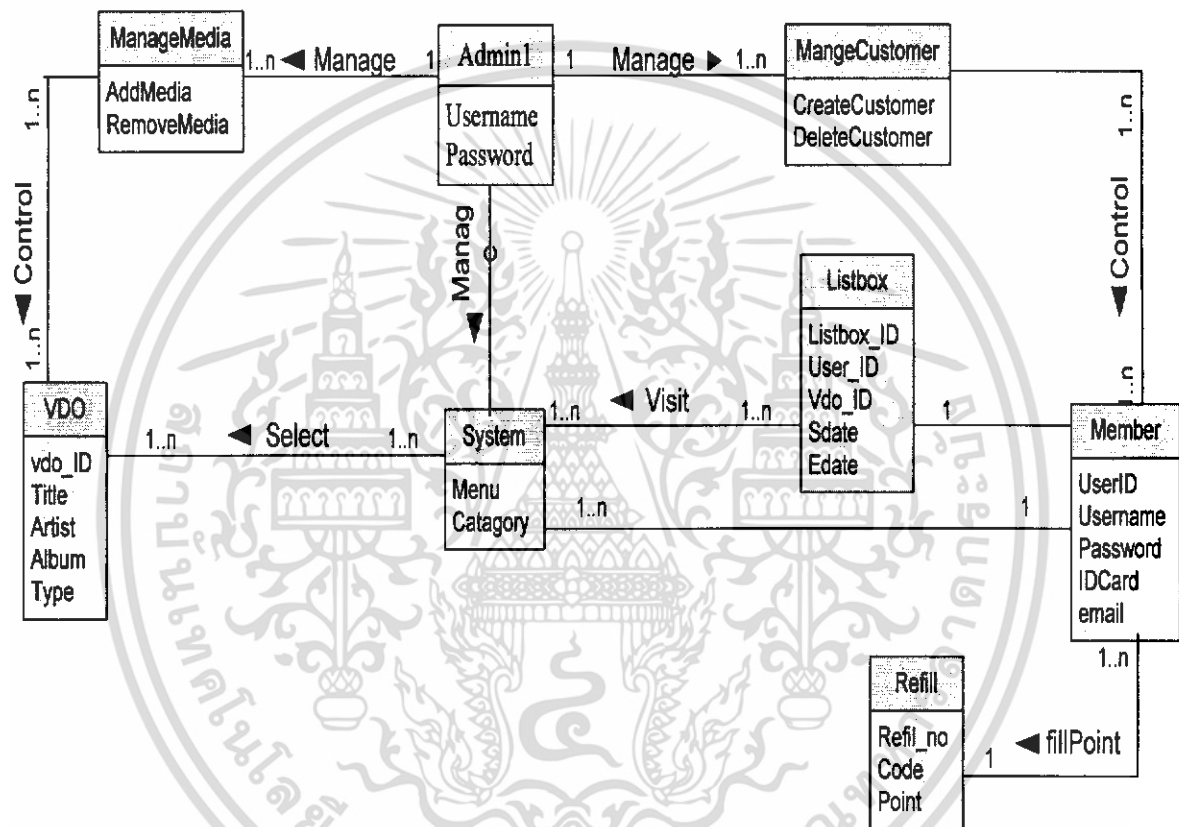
ManageMedia
AddMedia
RemoveMedia

1..n ◀ Manage 1

Admin1
Username
Password

1 Manage ▶ 1..n

MangeCustomer
CreateCustomer
DeleteCustomer

1..n
◀ Control
1..n

Manag ▼

Listbox
Listbox_ID
User_ID
Vdo_ID
Sdate
Edate

1..n
◀ Control
1..n

VDO
vdo_ID
Title
Artist
Album
Type

1..n ◀ Select 1..n

System
Menu
Catagory

1..n ◀ Visit 1..n

1

Member
UserID
Username
Password
IDCard
email

1..n

1

1..n

Refill
Refil_no
Code
Point

1 ◀ fillPoint